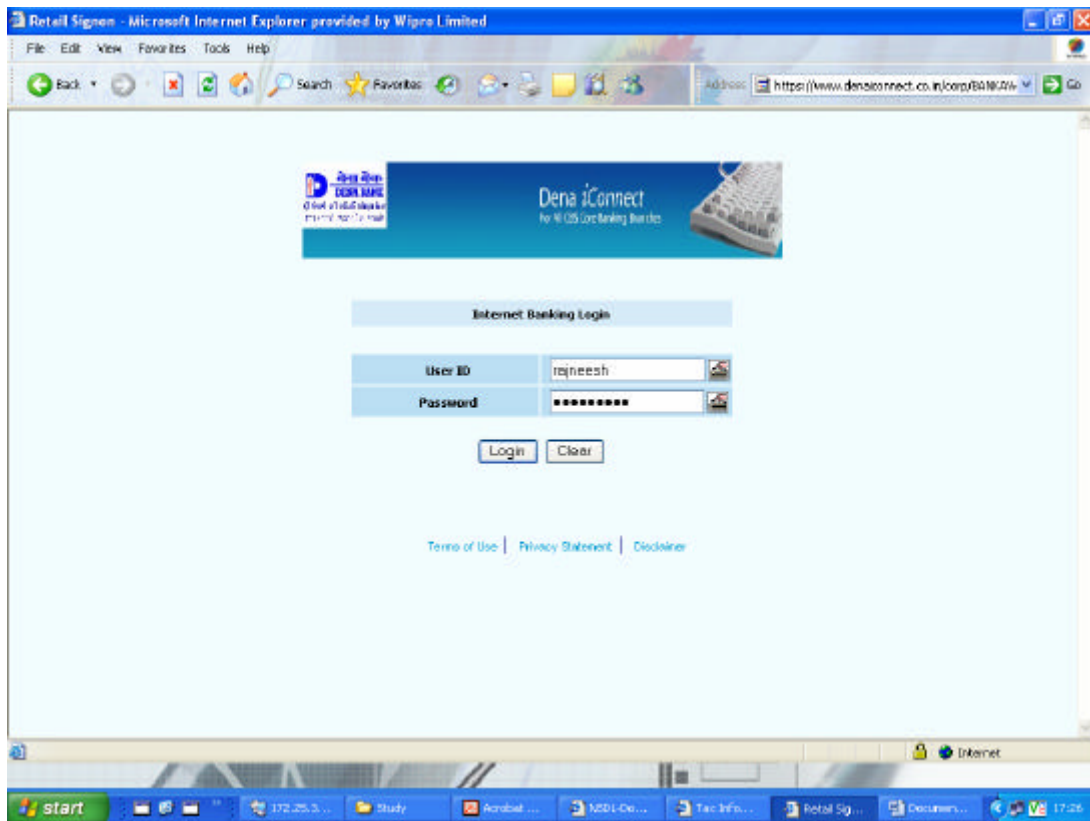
Retail Signon - Microsoft Internet Explorer provided by Wipro Limited

File Edit View Favorites Tools Help

Back Search Favorites

Address https://www.denaiconnect.co.in/corp/BANKAW Go

DENA BANK

Dena iConnect
For All CBS Core Banking Branches

Internet Banking Login

| User ID | rajneesh |
|---|---|
| Password | •••••••••• |

Login Clear

Terms of Use | Privacy Statement | Disclaimer

Internet

start 172.25.3... Study Acrobat ... NSDL-De... Tax Info... Retail Sig... Documen... 17:26